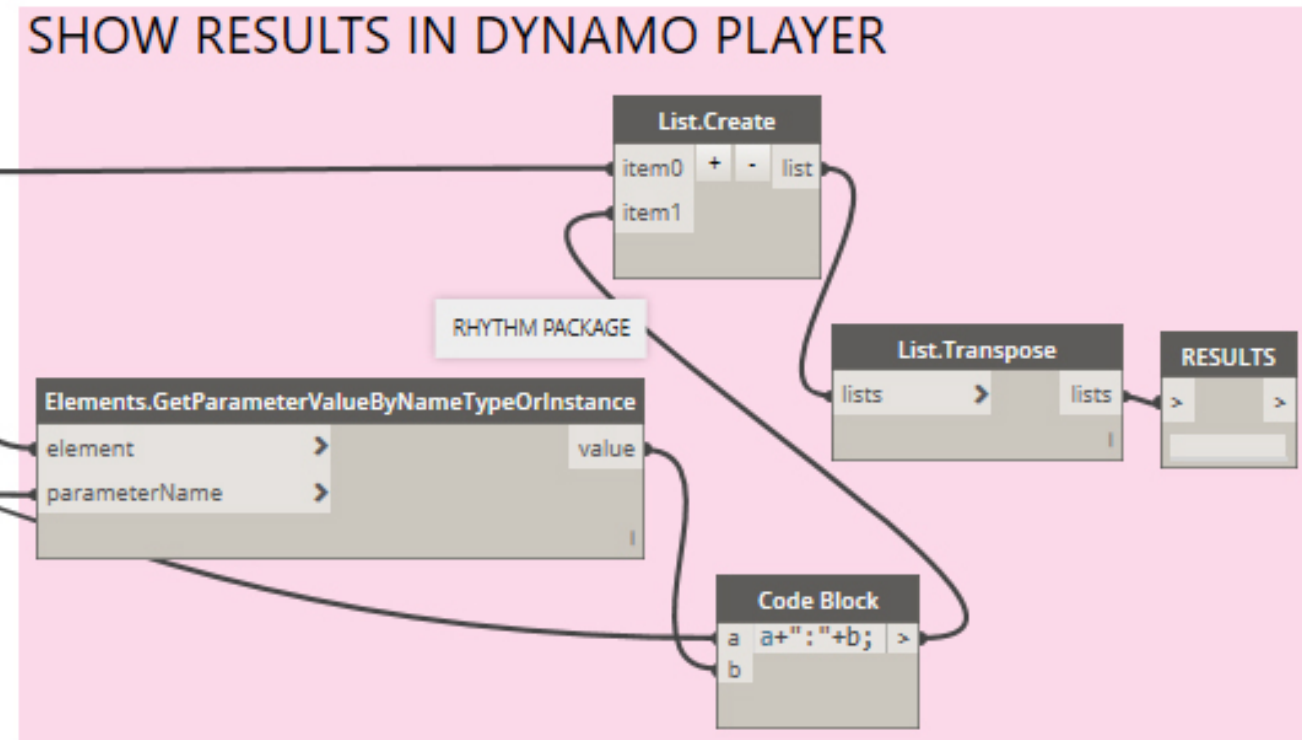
SHOW RESULTS IN DYNAMO PLAYER

List.Create
item0 + - list
item1

RHYTHM PACKAGE

List.Transpose
lists > lists

RESULTS
> >

Elements.GetParameterValueByNameTypeOrInstance
element >
parameterName >
value

Code Block
a a+":"+b; >
b